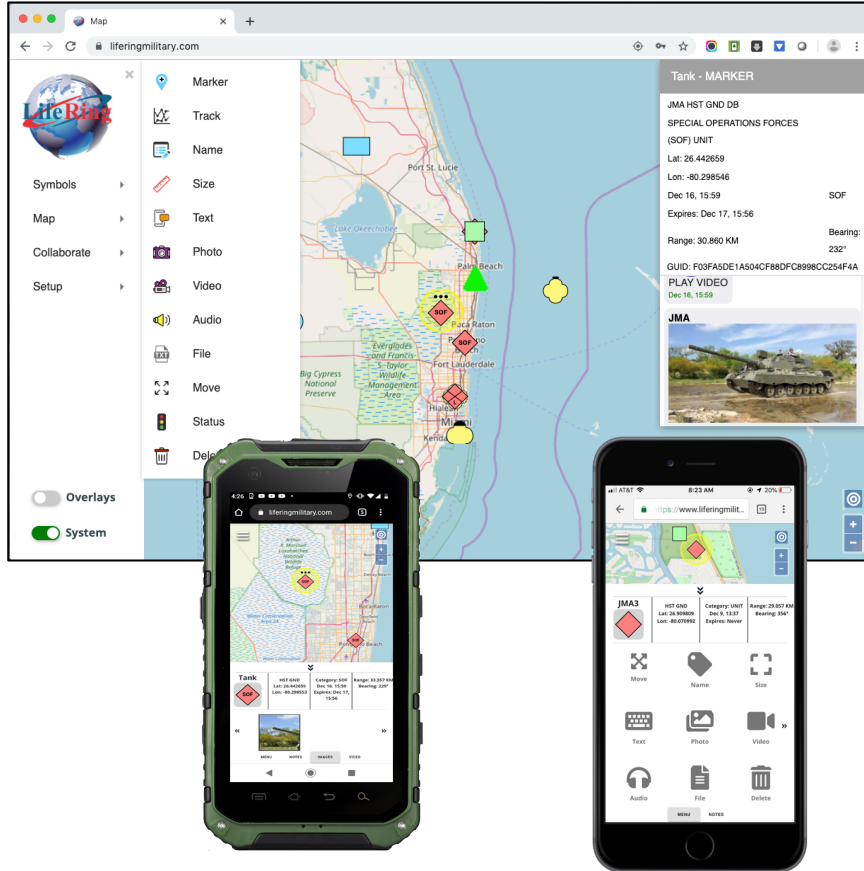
Map
liferingmilitary.com

LifeRing

Symbols
Map
Collaborate
Setup

Marker
Track
Name
Size
Text
Photo
Video
Audio
File
Move
Status
Dele

Overlays
System

Port St. Lucie
Lake Okeechobee
Palm Beach
Boca Raton
Fort Lauderdale
Everglades and Francis S. Taylor Wildlife Management Area
Big Cypress National Preserve
Hialeah
Miami
Kendall

SOF
SOF

Tank - MARKER
JMA HST GND DB
SPECIAL OPERATIONS FORCES (SOF) UNIT
Lat: 26.442659
Lon: -80.298546
Dec 16, 15:59
SOF
Expires: Dec 17, 15:56
Range: 30.860 KM
Bearing: 232°
GUID: F03FA5DE1A504CF88DFC8998CC254F4A
PLAY VIDEO
Dec 16, 15:59
JMA

4:26
liferingmilitary.com
Tank
SOF
HST GND Lat: 26.442659 Lon: -80.298553
Category: SOF Dec 16, 15:59 Expires: Dec 17, 15:56
Range: 33.357 KM Bearing: 229°
MENU
NOTES
IMAGES
VIDEO

AT&T
8:23 AM
20%
https://www.liferingmilit...
JMA3
HST GND Lat: 26.909809 Lon: -80.070992
Category: UNIT Dec 9, 13:37 Expires: Never
Range: 29.057 KM Bearing: 356°
Move
Name
Size
Text
Photo
Video
Audio
File
Delete
MENU
NOTES